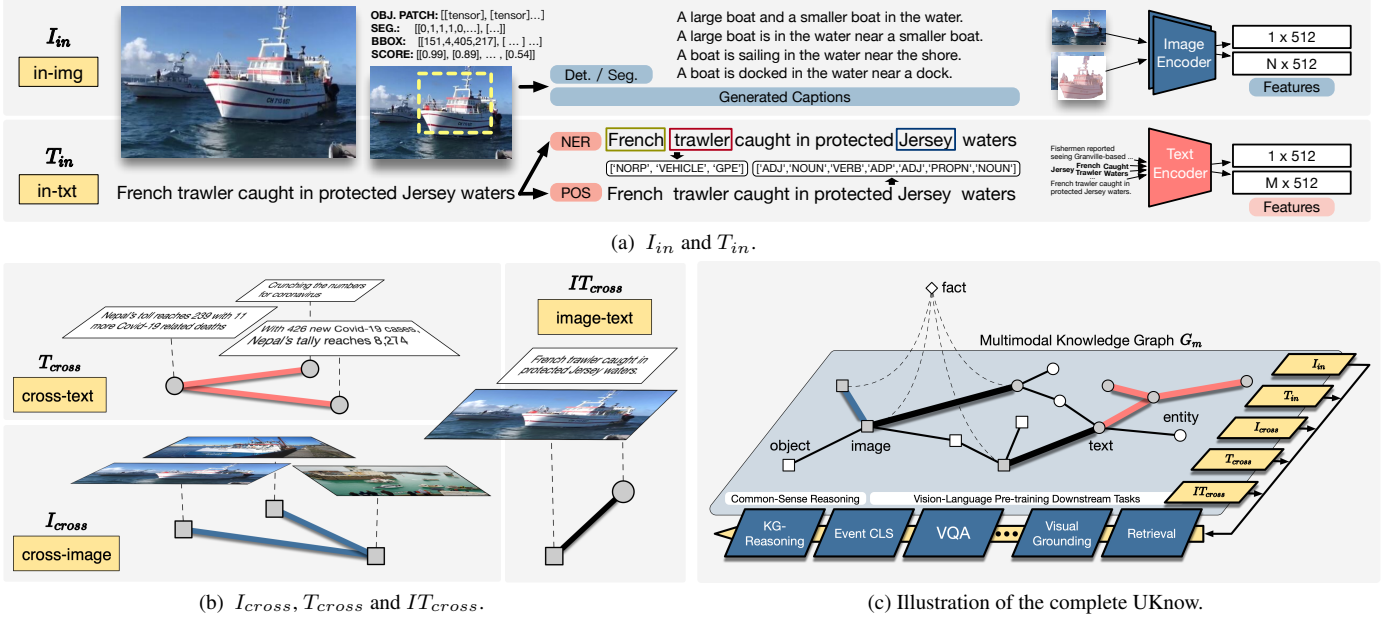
$I_{in}$

in-img

OBJ. PATCH: [[tensor], [tensor]...]
SEG.: [[0,1,1,1,0,...], [...]]
BBOX: [[151,4,405,217], [ ... ] ...]
SCORE: [[0.99], [0.89], ... , [0.54]]

Det. / Seg.

A large boat and a smaller boat in the water.
A large boat is in the water near a smaller boat.
A boat is sailing in the water near the shore.
A boat is docked in the water near a dock.

Generated Captions

Image Encoder

1 x 512

N x 512

Features

$T_{in}$

in-txt

French trawler caught in protected Jersey waters

NER

French trawler caught in protected Jersey waters

['NORP', 'VEHICLE', 'GPE']

['ADJ','NOUN','VERB','ADP','ADJ','PROPN','NOUN']

POS

French trawler caught in protected Jersey waters

Fishermen reported seeing Granville-based ...
Jersey French Trawler Caught Waters
French trawler caught in protected Jersey waters.

Text Encoder

1 x 512

M x 512

Features

(a) $I_{in}$ and $T_{in}$.

Crunching the numbers for coronavirus

Nepal's toll reaches 239 with 11 more Covid-19 related deaths

With 426 new Covid-19 cases, Nepal's tally reaches 8,274

$T_{cross}$

cross-text

$I_{cross}$

cross-image

$IT_{cross}$

image-text

French trawler caught in protected Jersey waters.

fact

Multimodal Knowledge Graph $G_m$

object

image

text

entity

$I_{in}$

$T_{in}$

$I_{cross}$

$T_{cross}$

$IT_{cross}$

Common-Sense Reasoning

Vision-Language Pre-training Downstream Tasks

KG-Reasoning

Event CLS

VQA

Visual Grounding

Retrieval

(b) $I_{cross}, T_{cross}$ and $IT_{cross}$.

(c) Illustration of the complete UKnow.